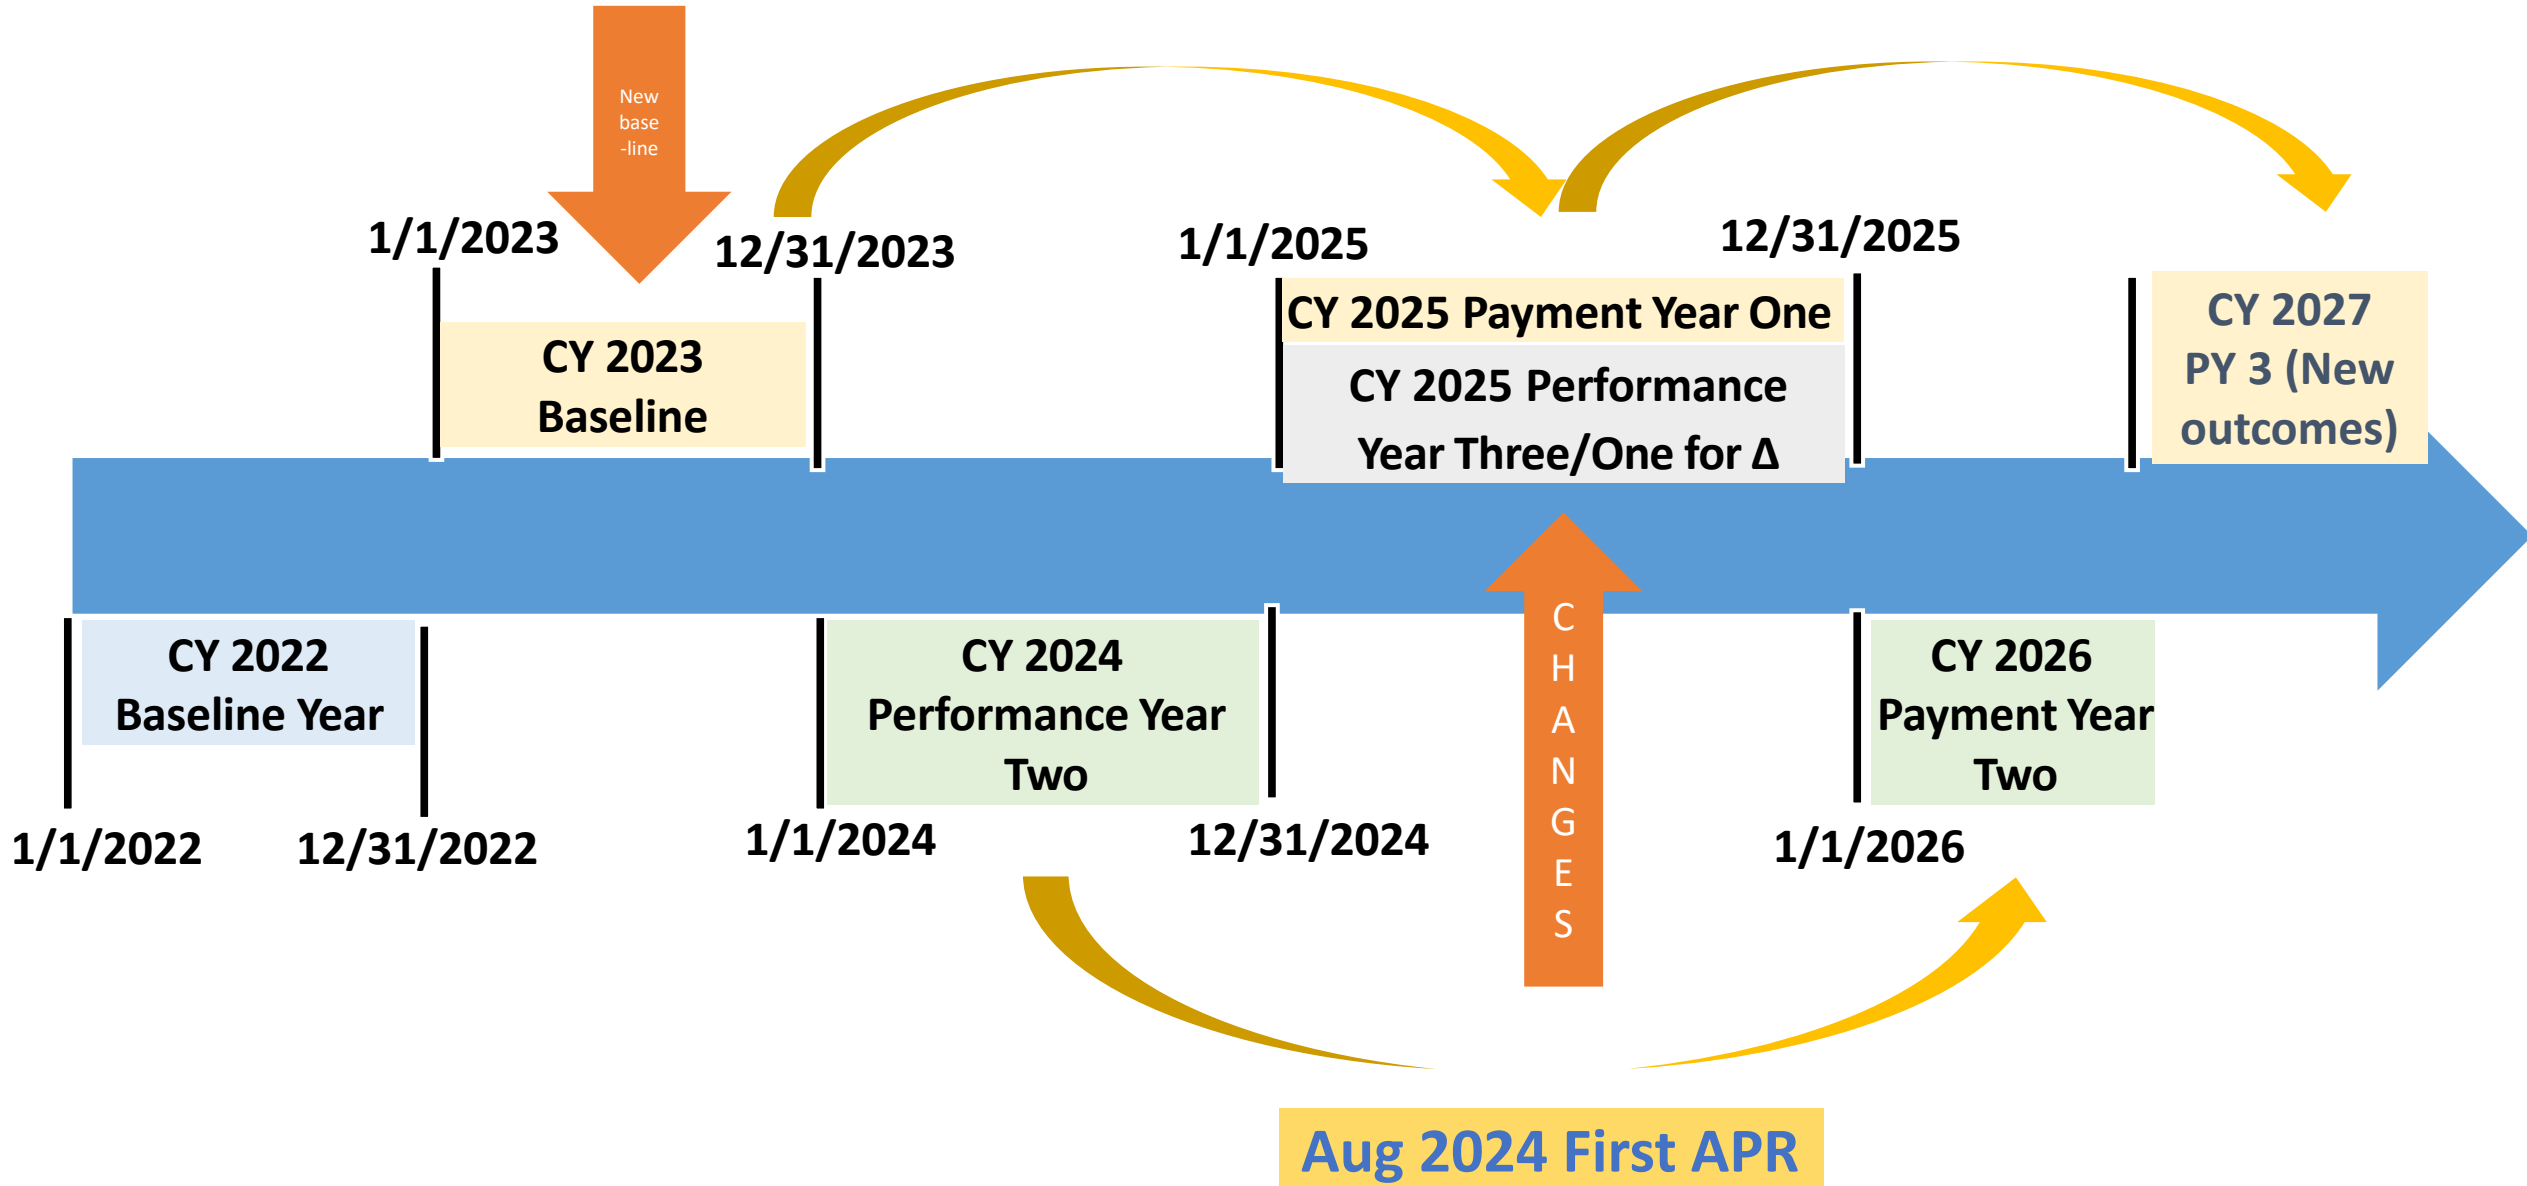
New base -line

1/1/2023

12/31/2023

1/1/2025

12/31/2025

CY 2023 Baseline

CY 2025 Payment Year One

CY 2025 Performance Year Three/One for Δ

CY 2027 PY 3 (New outcomes)

CY 2022 Baseline Year

CY 2024 Performance Year Two

CHANGES

CY 2026 Payment Year Two

1/1/2022

12/31/2022

1/1/2024

12/31/2024

1/1/2026

Aug 2024 First APR